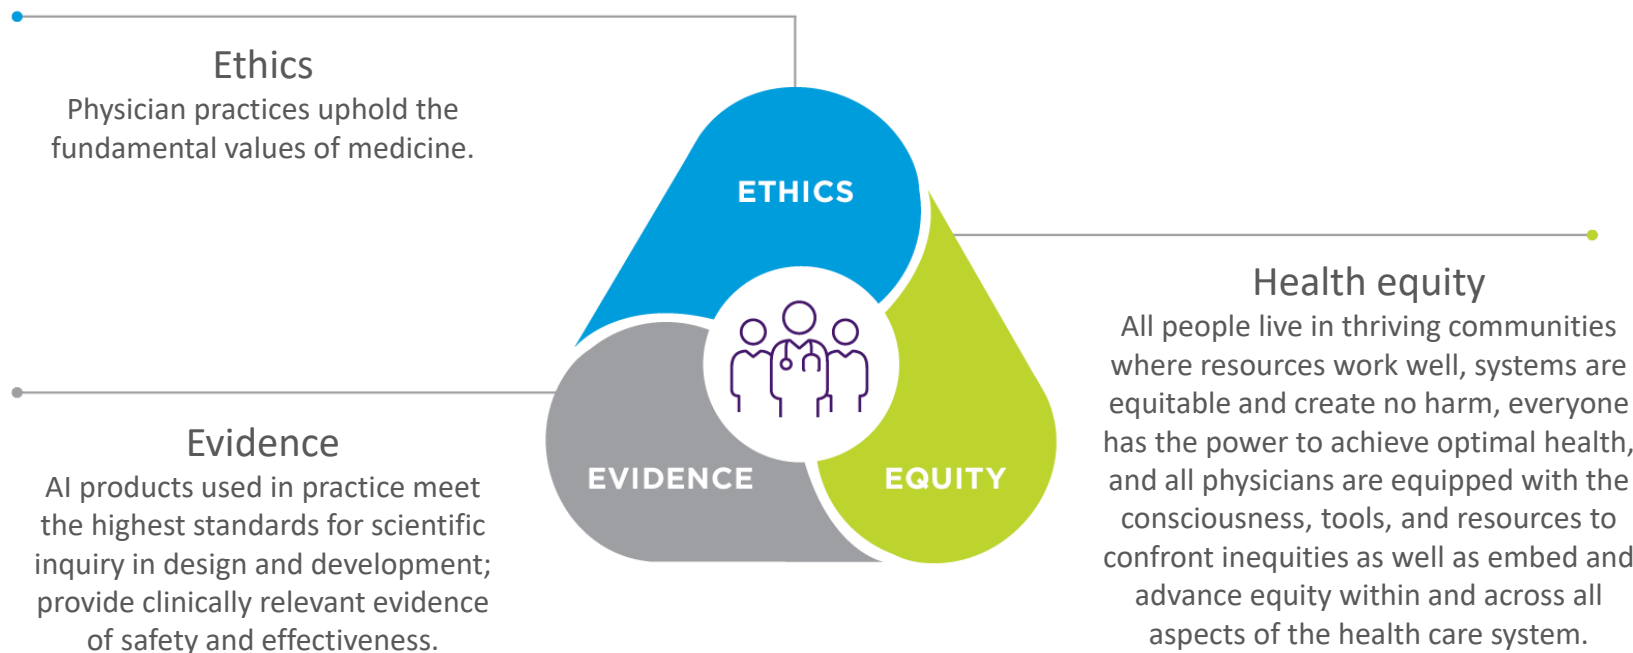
Ethics
Physician practices uphold the fundamental values of medicine.

ETHICS

Health equity
All people live in thriving communities where resources work well, systems are equitable and create no harm, everyone has the power to achieve optimal health, and all physicians are equipped with the consciousness, tools, and resources to confront inequities as well as embed and advance equity within and across all aspects of the health care system.

Evidence
AI products used in practice meet the highest standards for scientific inquiry in design and development; provide clinically relevant evidence of safety and effectiveness.

EVIDENCE

EQUITY